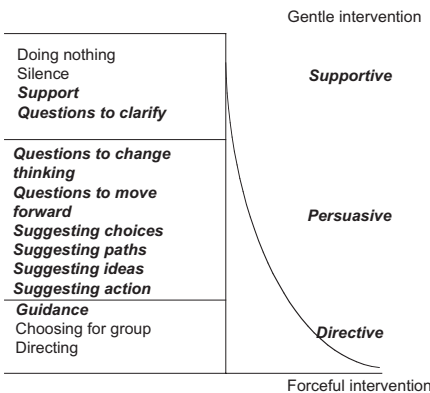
Gentle intervention

Doing nothing
Silence
Support
Questions to clarify

Supportive

Questions to change thinking
Questions to move forward
Suggesting choices
Suggesting paths
Suggesting ideas
Suggesting action

Persuasive

Guidance
Choosing for group
Directing

Directive

Forceful intervention